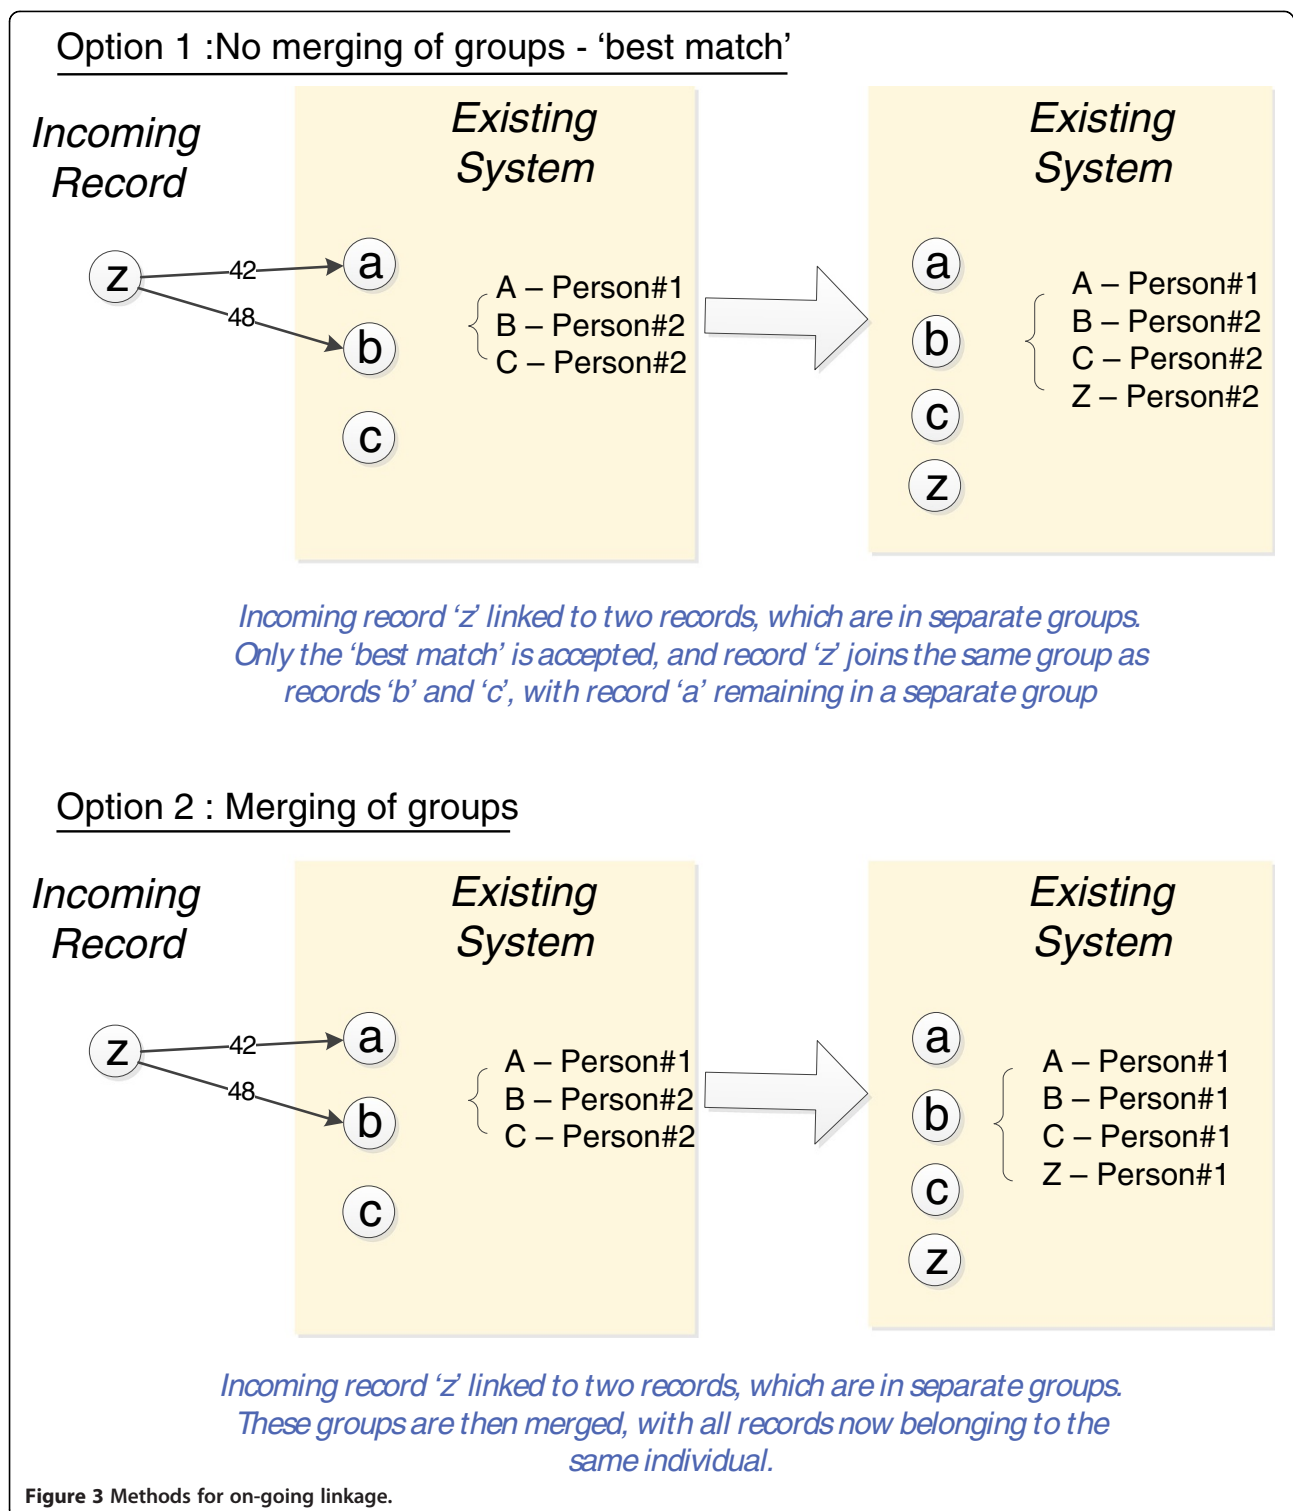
Option 1 :No merging of groups - ‘best match’

Incoming Record

z

42

48

Existing System

a

b

c

A – Person#1
B – Person#2
C – Person#2

Existing System

a

b

c

z

A – Person#1
B – Person#2
C – Person#2
Z – Person#2

Incoming record ‘z’ linked to two records, which are in separate groups. Only the ‘best match’ is accepted, and record ‘z’ joins the same group as records ‘b’ and ‘c’, with record ‘a’ remaining in a separate group

Option 2 : Merging of groups

Incoming Record

z

42

48

Existing System

a

b

c

A – Person#1
B – Person#2
C – Person#2

Existing System

a

b

c

z

A – Person#1
B – Person#1
C – Person#1
Z – Person#1

Incoming record ‘z’ linked to two records, which are in separate groups. These groups are then merged, with all records now belonging to the same individual.

Figure 3 Methods for on-going linkage.